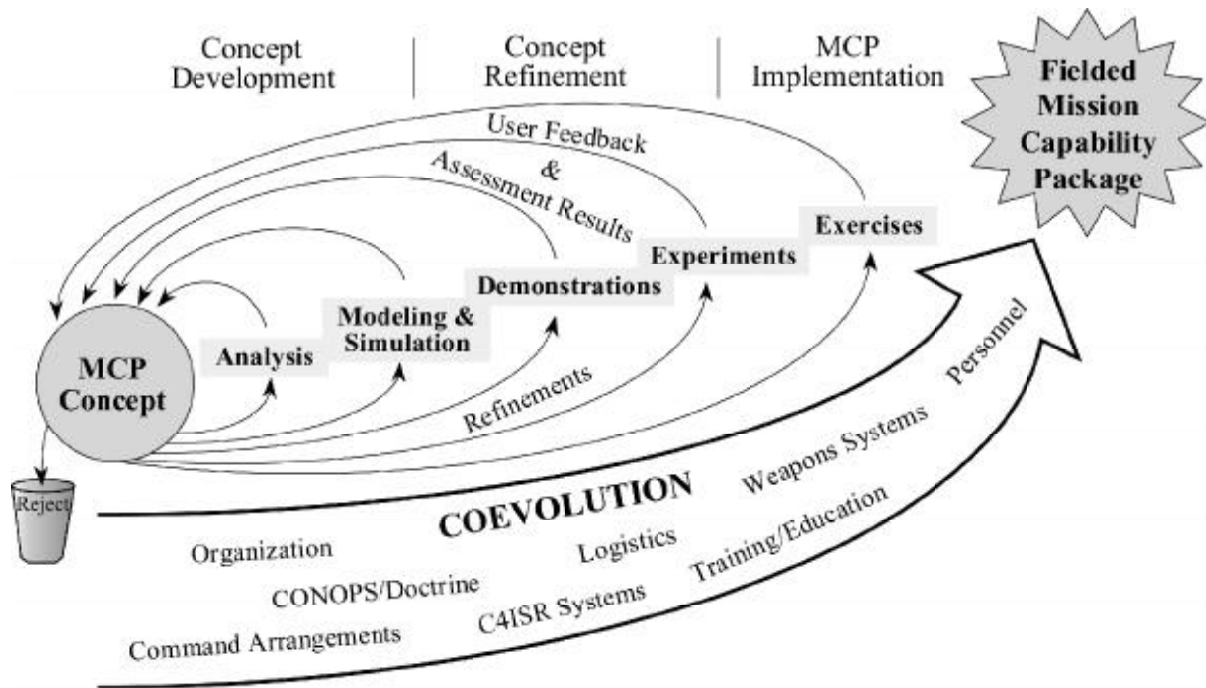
Concept Development

Concept Refinement

MCP Implementation

Fielded Mission Capability Package

User Feedback & Assessment Results

Exercises

Experiments

Demonstrations

Modeling & Simulation

Analysis

MCP Concept

Refinements

Reject

Personnel

Weapons Systems

COEVOLUTION

Training/Education

Logistics

Organization

CONOPS/Doctrine

C4ISR Systems

Command Arrangements